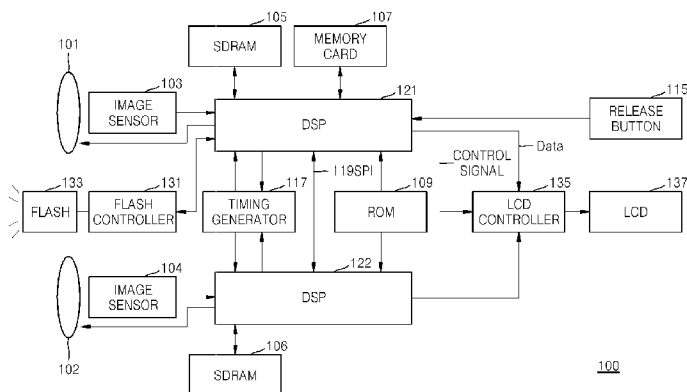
105
SDRAM
107
MEMORY CARD
101
103
IMAGE SENSOR
121
DSP
115
RELEASE BUTTON
Data
CONTROL SIGNAL
133
FLASH
131
FLASH CONTROLLER
117
TIMING GENERATOR
119SPI
109
ROM
135
LCD CONTROLLER
137
LCD
104
IMAGE SENSOR
122
DSP
102
106
SDRAM
100